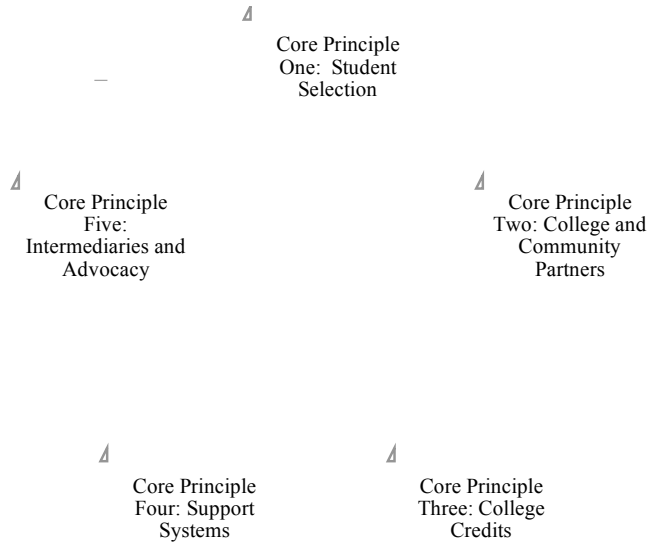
Core Principle One: Student Selection

Core Principle Two: College and Community Partners

Core Principle Three: College Credits

Core Principle Four: Support Systems

Core Principle Five: Intermediaries and Advocacy